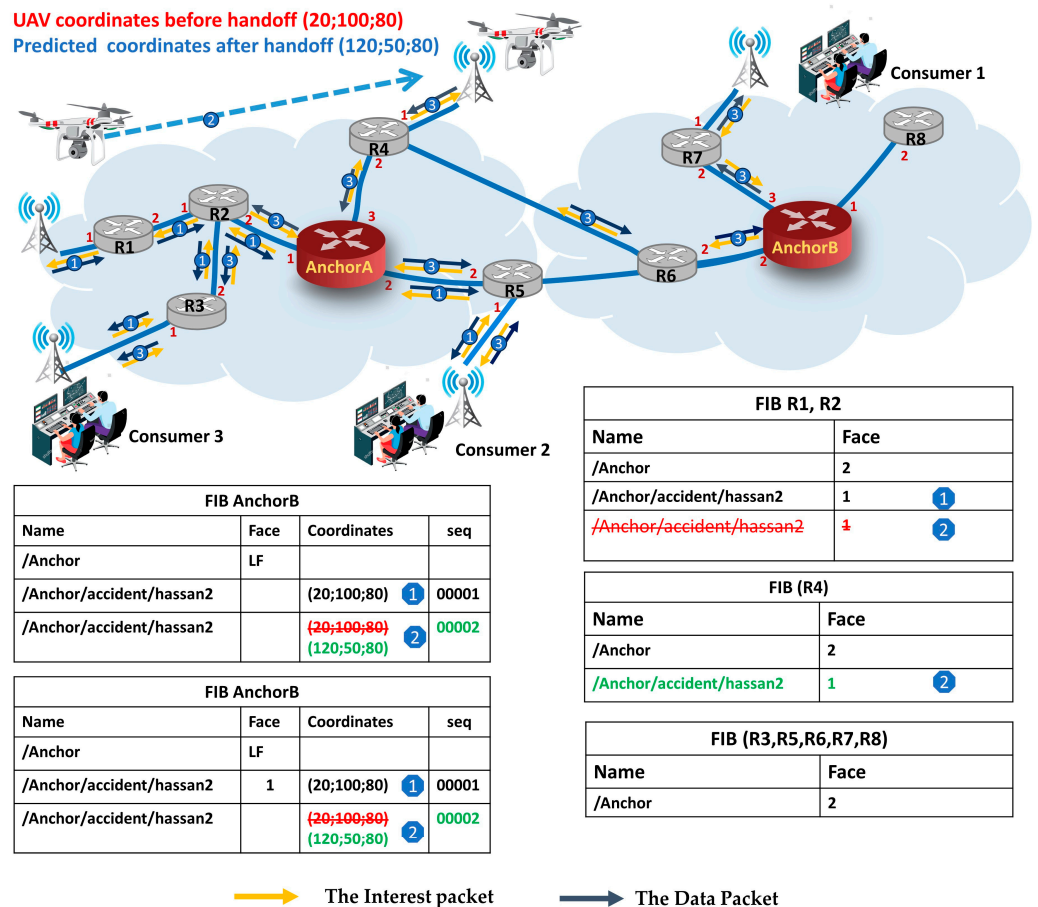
UAV coordinates before handoff (20;100;80)
Predicted coordinates after handoff (120;50;80)

Consumer 1
R4
R7
R8
R2
R1
AnchorA
AnchorB
R6
R5
R3
Consumer 3
Consumer 2

| FIB AnchorB | | | |
|---|---|---|---|
| Name | Face | Coordinates | seq |
| /Anchor | LF | | |
| /Anchor/accident/hassan2 | | (20;100;80) 1 | 00001 |
| /Anchor/accident/hassan2 | | ~~(20;100;80)~~ (120;50;80) 2 | 00002 |

| FIB AnchorB | | | |
|---|---|---|---|
| Name | Face | Coordinates | seq |
| /Anchor | LF | | |
| /Anchor/accident/hassan2 | 1 | (20;100;80) 1 | 00001 |
| /Anchor/accident/hassan2 | | ~~(20;100;80)~~ (120;50;80) 2 | 00002 |

| FIB R1, R2 | |
|---|---|
| Name | Face |
| /Anchor | 2 |
| /Anchor/accident/hassan2 | 1 1 |
| ~~/Anchor/accident/hassan2~~ | ~~1~~ 2 |

| FIB (R4) | |
|---|---|
| Name | Face |
| /Anchor | 2 |
| /Anchor/accident/hassan2 | 1 2 |

| FIB (R3,R5,R6,R7,R8) | |
|---|---|
| Name | Face |
| /Anchor | 2 |

The Interest packet
The Data Packet